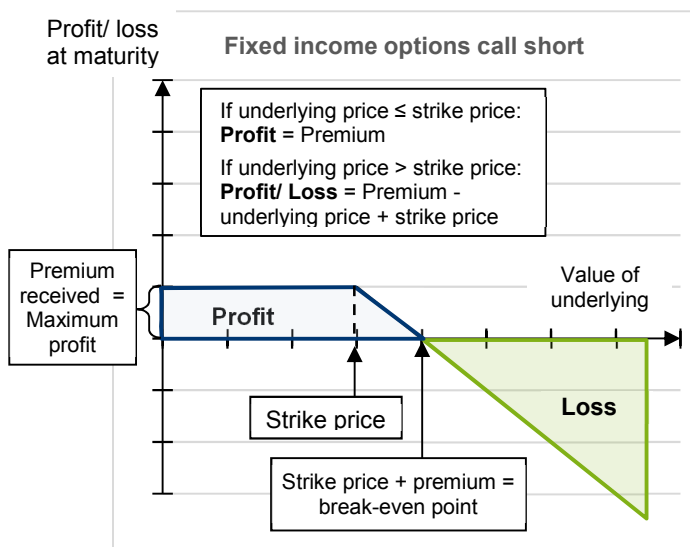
Profit/ loss at maturity

Fixed income options call short

If underlying price ≤ strike price:
**Profit** = Premium

If underlying price > strike price:
**Profit/ Loss** = Premium - underlying price + strike price

Premium received = Maximum profit

Value of underlying

Profit

Loss

Strike price

Strike price + premium = break-even point